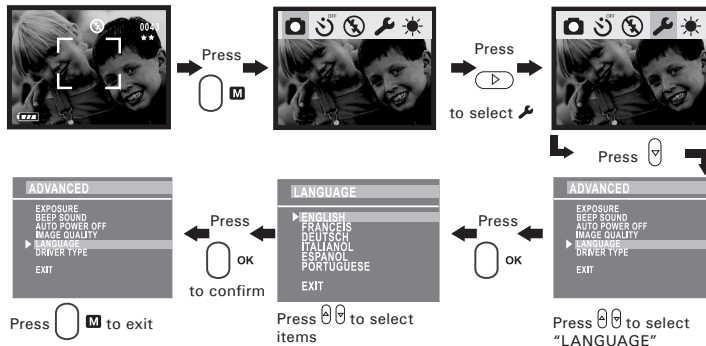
0043
★★

Press
M

Press
to select

Press

ADVANCED
EXPOSURE
BEEP SOUND
AUTO POWER OFF
IMAGE QUALITY
LANGUAGE
DRIVER TYPE
EXIT

Press
OK

LANGUAGE
ENGLISH
FRANCEIS
DEUTSCH
ITALIANOL
ESPANOL
PORTUGUESE
EXIT

Press
OK
to confirm

ADVANCED
EXPOSURE
BEEP SOUND
AUTO POWER OFF
IMAGE QUALITY
LANGUAGE
DRIVER TYPE
EXIT

Press M to exit

Press to select items

Press to select "LANGUAGE"